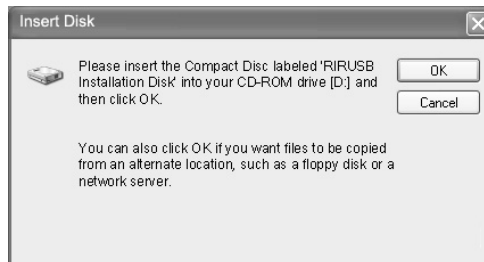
Insert Disk

Please insert the Compact Disc labeled 'RIRUSB Installation Disk' into your CD-ROM drive [D:] and then click OK.

OK

Cancel

You can also click OK if you want files to be copied from an alternate location, such as a floppy disk or a network server.